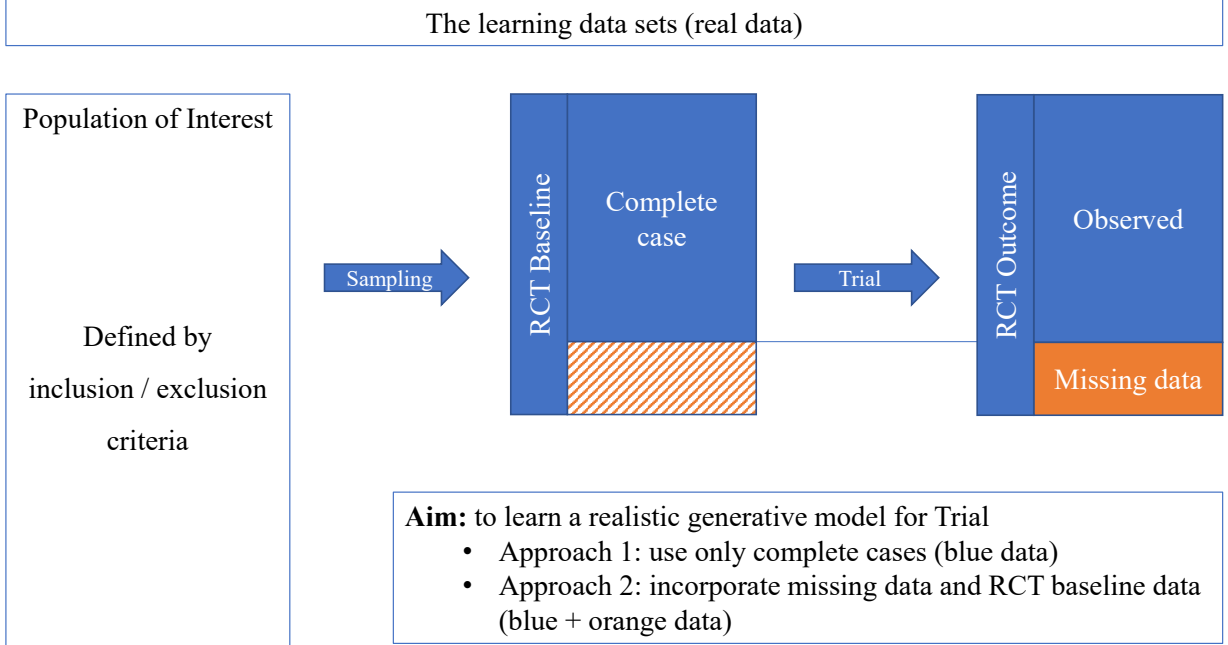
The learning data sets (real data)

Population of Interest

Defined by inclusion / exclusion criteria

Sampling

RCT Baseline

Complete case

Trial

RCT Outcome

Observed

Missing data

**Aim:** to learn a realistic generative model for Trial
• Approach 1: use only complete cases (blue data)
• Approach 2: incorporate missing data and RCT baseline data (blue + orange data)